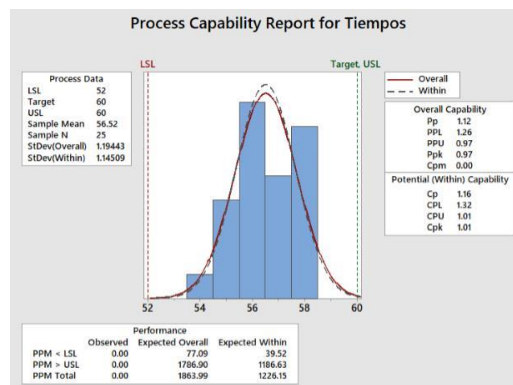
Process Capability Report for Tiempos

LSL

Target, USL

Process Data

| | |
|---|---|
| LSL | 52 |
| Target | 60 |
| USL | 60 |
| Sample Mean | 56.52 |
| Sample N | 25 |
| StDev(Overall) | 1.19443 |
| StDev(Within) | 1.14509 |

Overall
Within

Overall Capability

| | |
|---|---|
| Pp | 1.12 |
| PPL | 1.26 |
| PPU | 0.97 |
| Ppk | 0.97 |
| Cpm | 0.00 |

Potential (Within) Capability

| | |
|---|---|
| Cp | 1.16 |
| CPL | 1.32 |
| CPU | 1.01 |
| Cpk | 1.01 |

52 54 56 58 60

Performance

| | Observed | Expected Overall | Expected Within |
|---|---|---|---|
| PPM < LSL | 0.00 | 77.09 | 39.52 |
| PPM > USL | 0.00 | 1786.90 | 1186.63 |
| PPM Total | 0.00 | 1863.99 | 1226.15 |